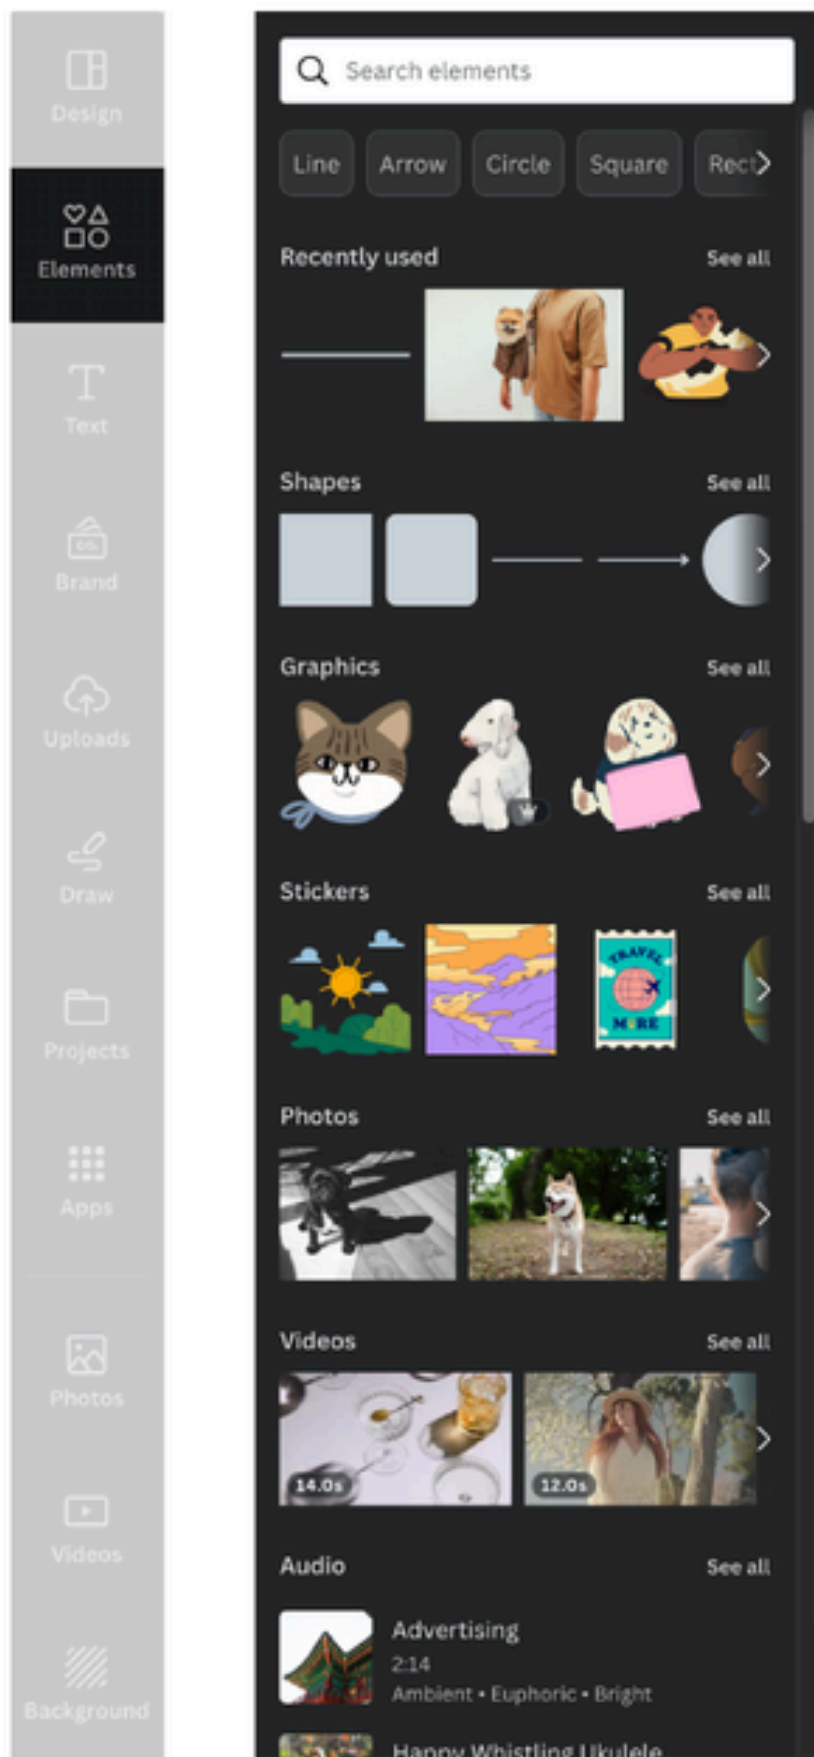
Design

Elements

Text

Brand

Uploads

Draw

Projects

Apps

Photos

Videos

Background

Search elements

Line Arrow Circle Square Rect

Recently used See all

Shapes See all

Graphics See all

Stickers See all

TRAVEL MORE

Photos See all

Videos See all

14.0s

12.0s

Audio See all

Advertising
2:14
Ambient • Euphoric • Bright

Happy Whistling Ukulele